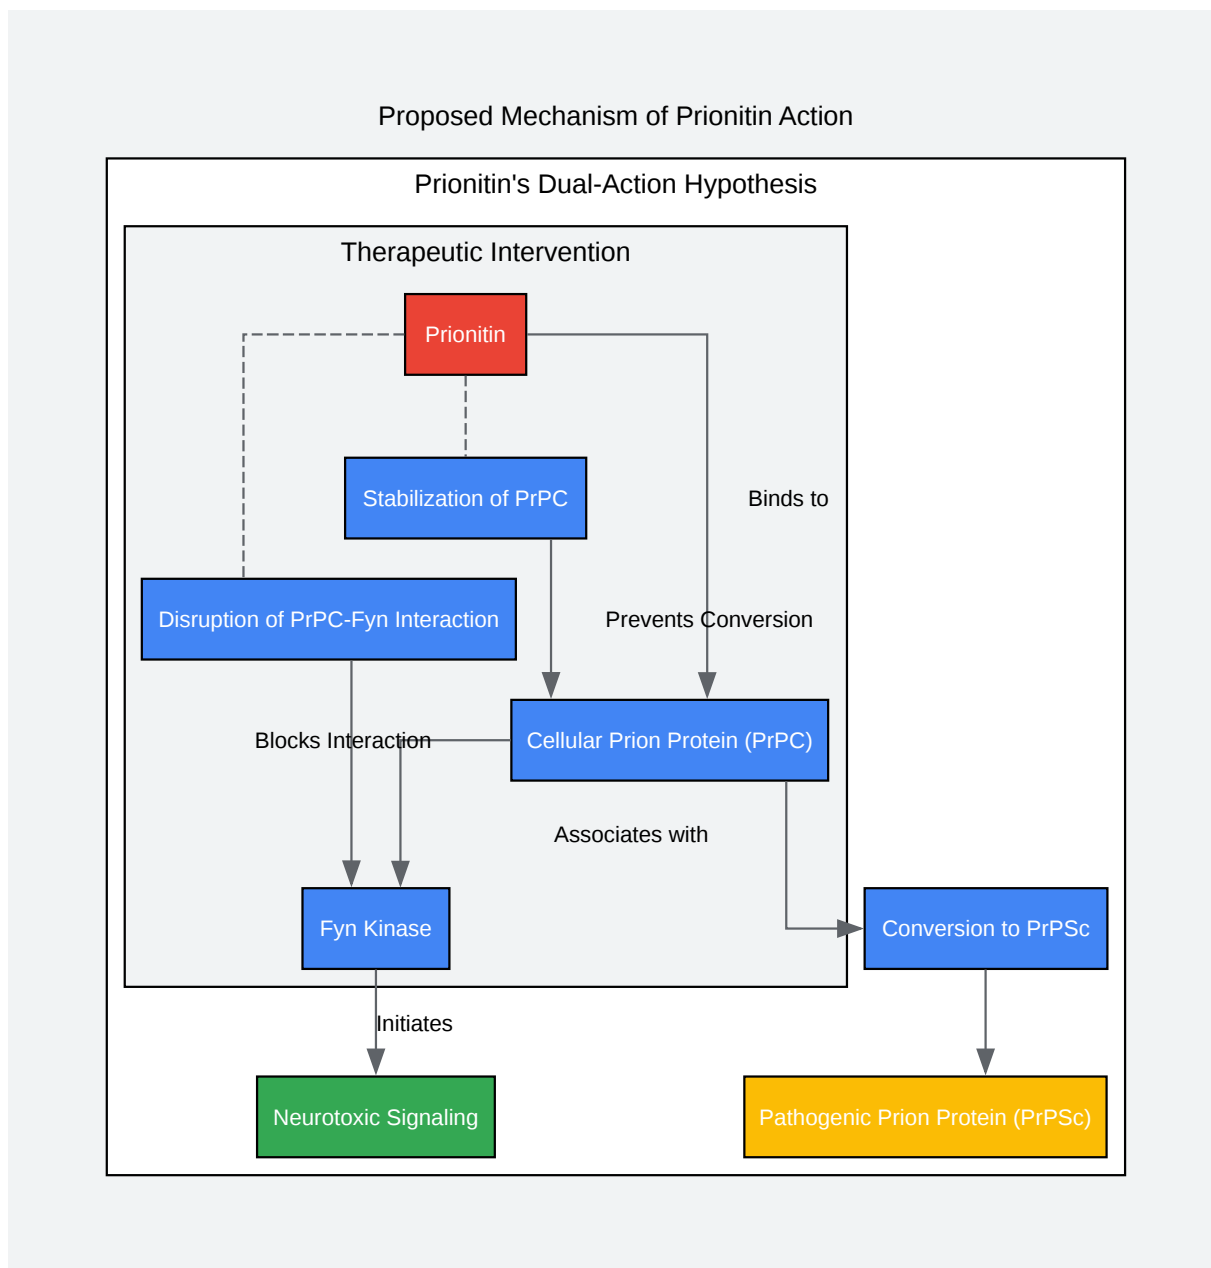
Proposed Mechanism of Prionitin Action

Prionitin's Dual-Action Hypothesis

Therapeutic Intervention

Prionitin

Stabilization of PrPC

Binds to

Disruption of PrPC-Fyn Interaction

Prevents Conversion

Blocks Interaction

Cellular Prion Protein (PrPC)

Associates with

Fyn Kinase

Conversion to PrPSc

Initiates

Neurotoxic Signaling

Pathogenic Prion Protein (PrPSc)